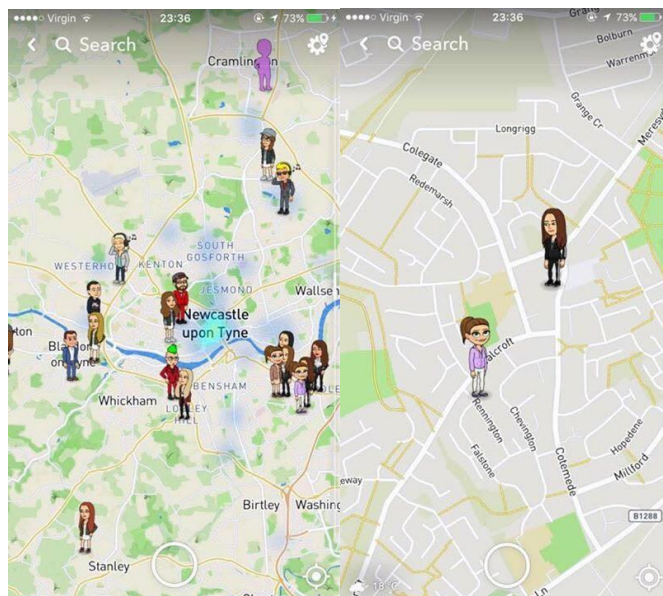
●●●●○ Virgin 23:36 73%
< Search
Cramlington
SOUTH GOSFORTH
WESTERHOPE KENTON
JESMOND
Wallsend
Newcastle upon Tyne
Blaydon-on-Tyne
BENSHAM
Whickham
LOW FELL
Birtley
Washington
Stanley

●●●●○ Virgin 23:36 73%
< Search
Bolburn
Warrenmouth
Grange Cr
Longrigg
Colegate
Redemarsh
Meresyde
Falcroft
Kennington
Chevington
Falstone
Cotemede
Hopedene
Millford
B1288
18°C